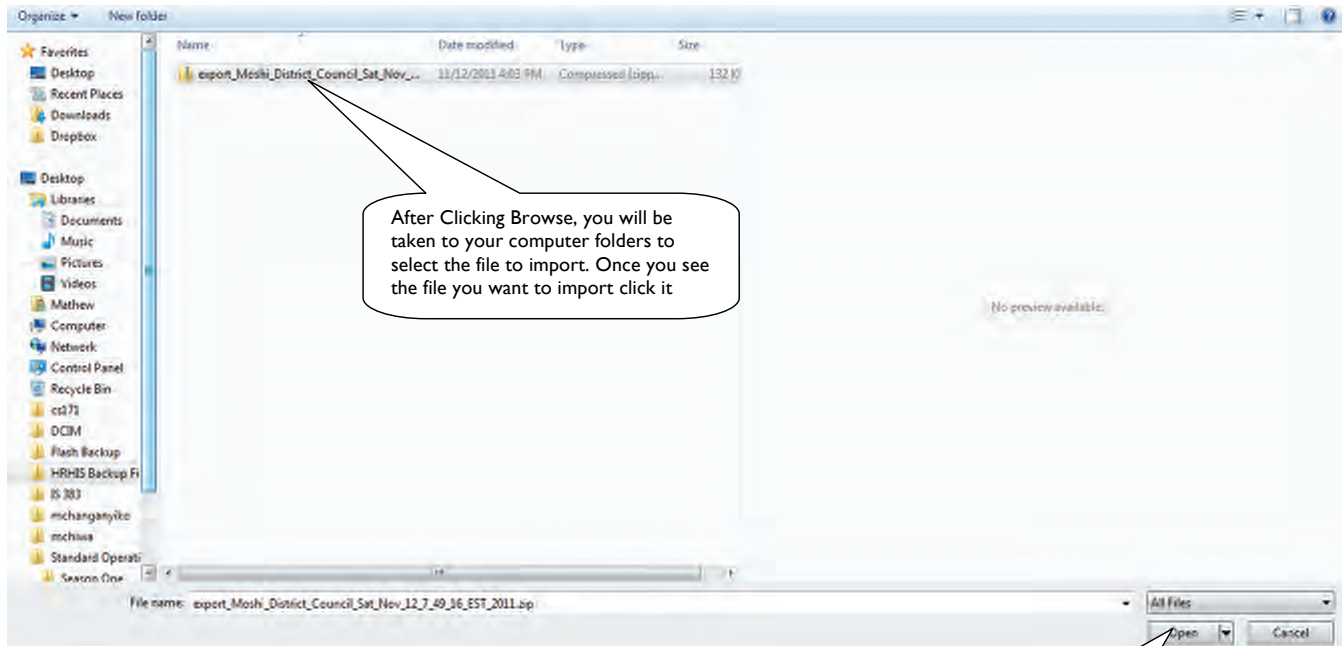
Organize ▾ New folder

Favorites
Desktop
Recent Places
Downloads
Dropbox

Desktop
Libraries
Documents
Music
Pictures
Videos
Mathew
Computer
Network
Control Panel
Recycle Bin
cs171
DCIM
Flash Backup
HRHIS Backup Fi
IS 383
mchanganyiko
mchiwa
Standard Operati
Season One

| Name | Date modified | Type | Size |
|---|---|---|---|
| export_Moshi_District_Council_Sat_Nov_... | 11/12/2011 4:03 PM | Compressed (zipp... | 132 K |

After Clicking Browse, you will be taken to your computer folders to select the file to import. Once you see the file you want to import click it

No preview available.

File name: export_Moshi_District_Council_Sat_Nov_12_7_49_16_EST_2011.zip

All Files

Open

Cancel